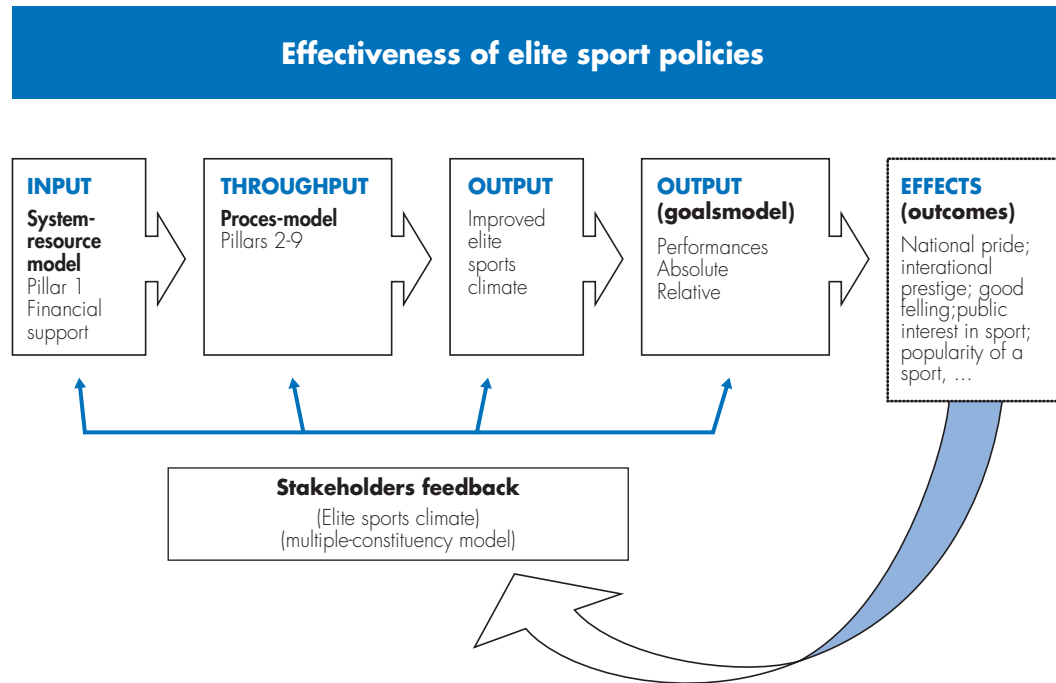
Effectiveness of elite sport policies

INPUT
System-resource model
Pillar 1
Financial support

THROUGHPUT
Proces-model
Pillars 2-9

OUTPUT
Improved elite sports climate

OUTPUT
(goalsmodel)
Performances
Absolute
Relative

EFFECTS
(outcomes)
National pride; interational prestige; good felling;public interest in sport; popularity of a sport, …

Stakeholders feedback
(Elite sports climate)
(multiple-constituency model)